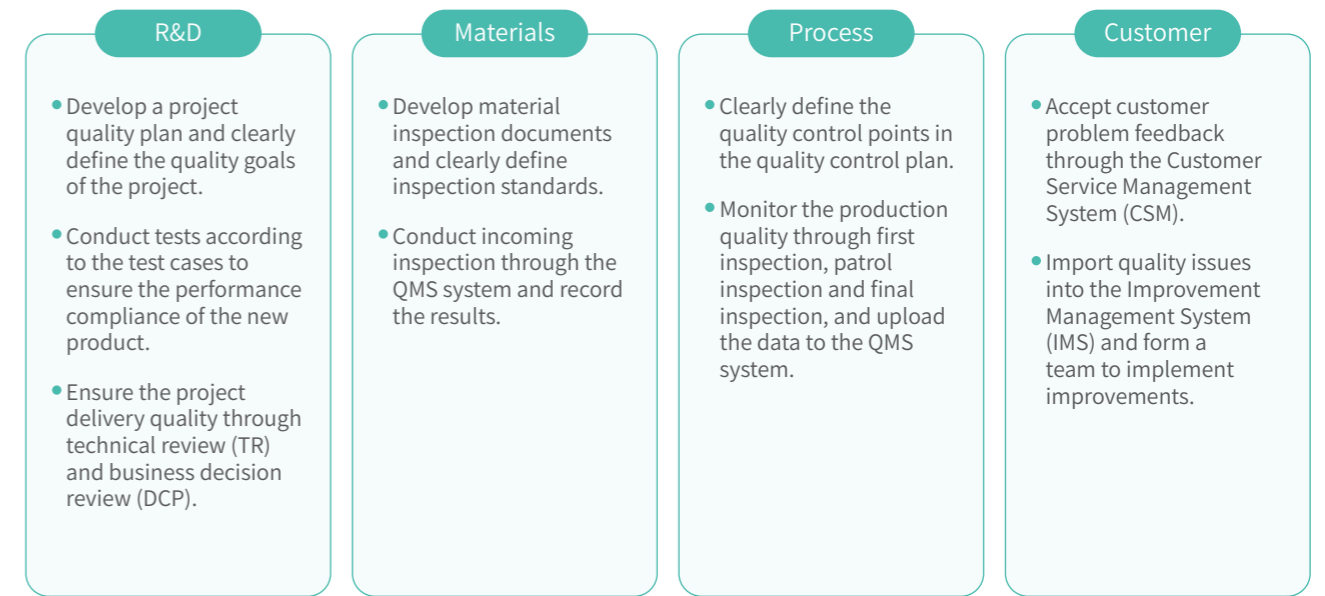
R&D

• Develop a project quality plan and clearly define the quality goals of the project.

• Conduct tests according to the test cases to ensure the performance compliance of the new product.

• Ensure the project delivery quality through technical review (TR) and business decision review (DCP).

Materials

• Develop material inspection documents and clearly define inspection standards.

• Conduct incoming inspection through the QMS system and record the results.

Process

• Clearly define the quality control points in the quality control plan.

• Monitor the production quality through first inspection, patrol inspection and final inspection, and upload the data to the QMS system.

Customer

• Accept customer problem feedback through the Customer Service Management System (CSM).

• Import quality issues into the Improvement Management System (IMS) and form a team to implement improvements.